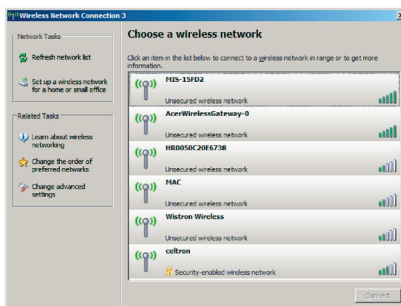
Wireless Network Connection 3

Network Tasks

Refresh network list

Set up a wireless network for a home or small office

Related Tasks

Learn about wireless networking

Change the order of preferred networks

Change advanced settings

Choose a wireless network

Click an item in the list below to connect to a wireless network in range or to get more information.

MIS-15FD2
Unsecured wireless network

AcerWirelessGateway-0
Unsecured wireless network

HR0050C20E6738
Unsecured wireless network

MAC
Unsecured wireless network

Wistron Wireless
Unsecured wireless network

celtron
Security-enabled wireless network

Connect